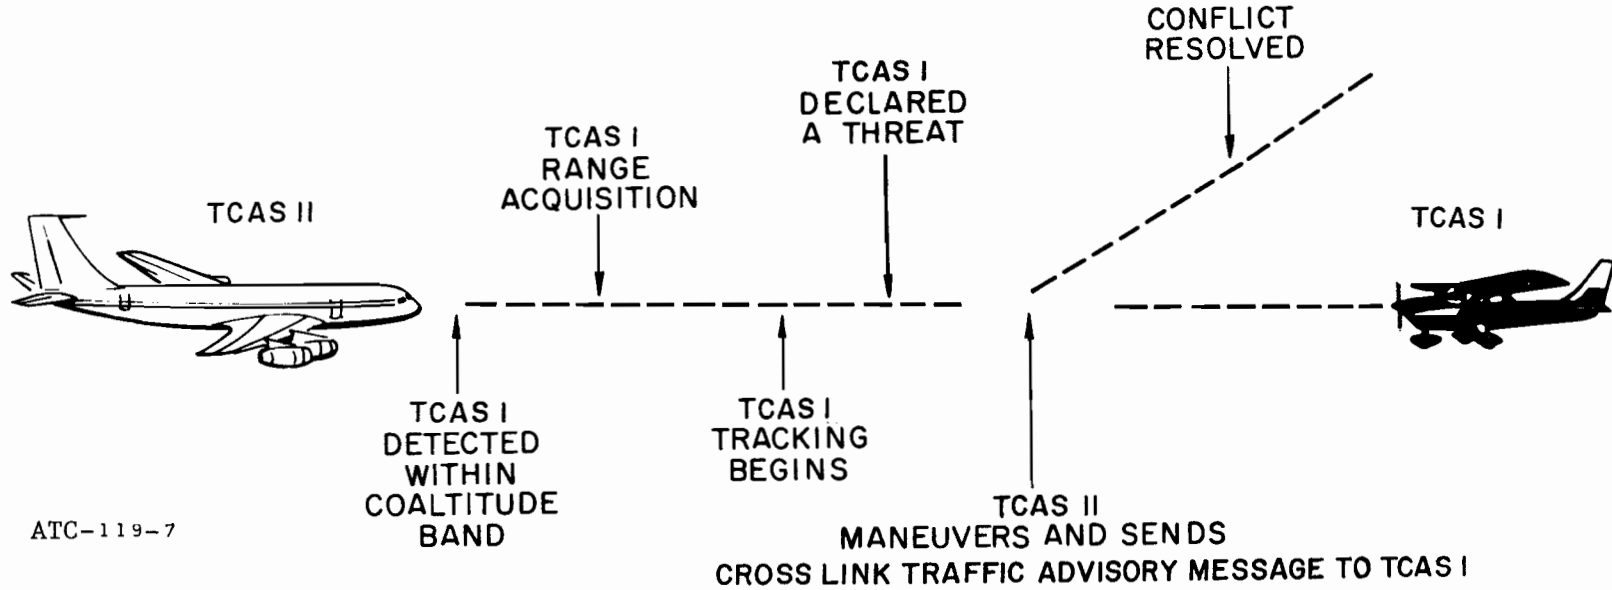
CONFLICT RESOLVED

TCAS I DECLARED A THREAT

TCAS I RANGE ACQUISITION

TCAS II

TCAS I

TCAS I DETECTED WITHIN COALTITUDE BAND

TCAS I TRACKING BEGINS

ATC-119-7

TCAS II MANEUVERS AND SENDS CROSS LINK TRAFFIC ADVISORY MESSAGE TO TCAS I